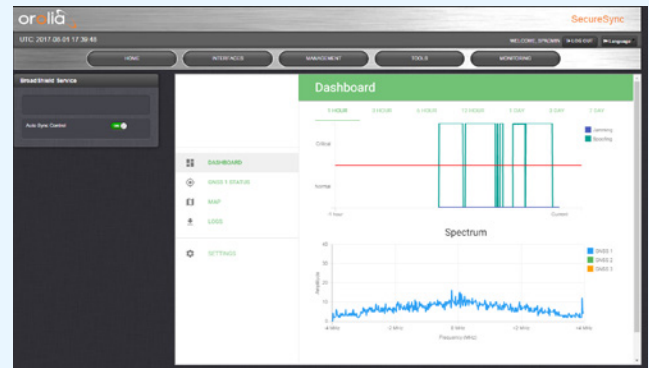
orolia

SecureSync

UTC 2017-08-01 17:39:45

WELCOME, SPNOMN LOG OUT Language

HOME INTERFACES MANAGEMENT TOOLS MONITORING

BroadShield Service

Auto Sync Control ON

Dashboard

1 HOUR 3 HOUR 6 HOUR 12 HOUR 1 DAY 3 DAY 7 DAY

DASHBOARD

GNSS 1 STATUS

MAP

LOGS

SETTINGS

Critical

Normal

1 hour

Current

Jamming

Spoofing

Spectrum

GNSS 1

GNSS 2

GNSS 3

Amplitude

-4 MHz

-2 MHz

0 MHz

2 MHz

4 MHz

Frequency (MHz)